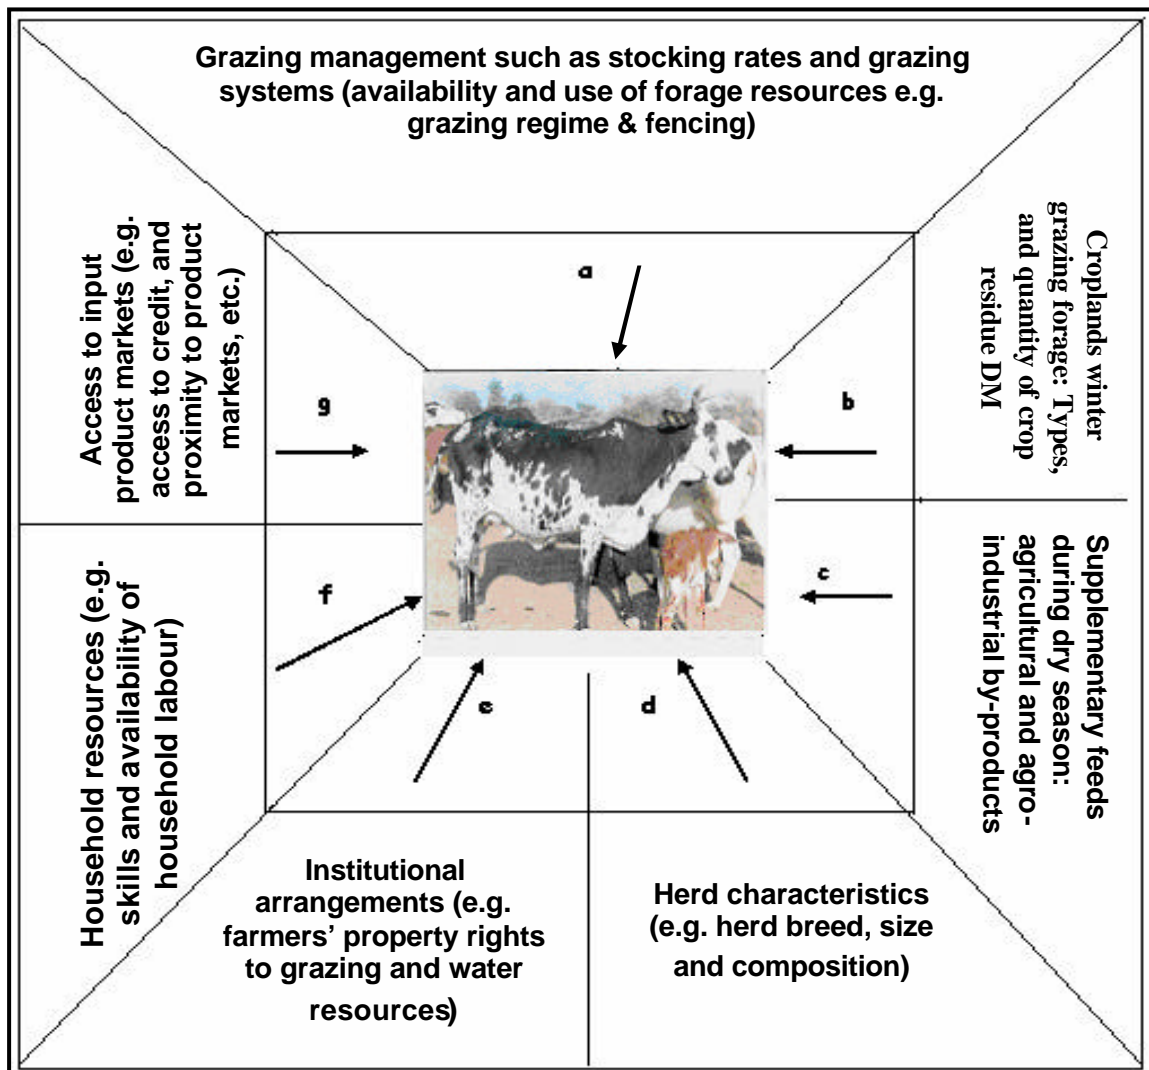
Grazing management such as stocking rates and grazing systems (availability and use of forage resources e.g. grazing regime & fencing)

Access to input product markets (e.g. access to credit, and proximity to product markets, etc.)

Croplands winter grazing forage: Types, and quantity of crop residue DM

a

g

b

c

f

e

d

Supplementary feeds during dry season: agricultural and agro-industrial by-products

Household resources (e.g. skills and availability of household labour)

Institutional arrangements (e.g. farmers' property rights to grazing and water resources)

Herd characteristics (e.g. herd breed, size and composition)